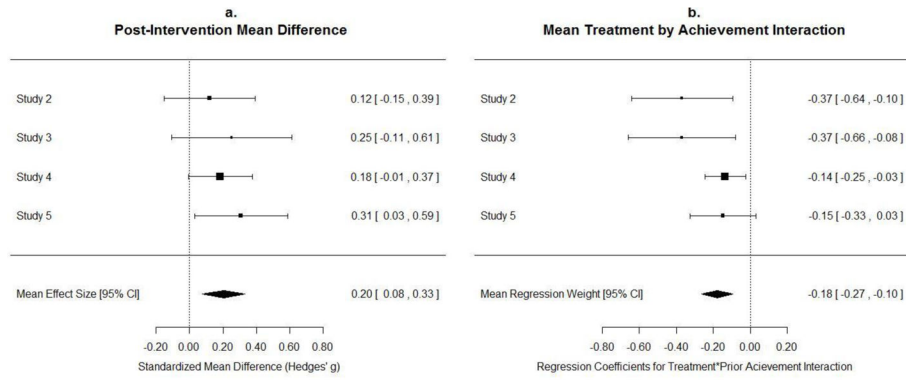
a.
Post-Intervention Mean Difference

Study 2 0.12 [ -0.15 , 0.39 ]
Study 3 0.25 [ -0.11 , 0.61 ]
Study 4 0.18 [ -0.01 , 0.37 ]
Study 5 0.31 [ 0.03 , 0.59 ]

Mean Effect Size [95% CI] 0.20 [ 0.08 , 0.33 ]

-0.20 0.00 0.20 0.40 0.60 0.80
Standardized Mean Difference (Hedges' g)

b.
Mean Treatment by Achievement Interaction

Study 2 -0.37 [ -0.64 , -0.10 ]
Study 3 -0.37 [ -0.66 , -0.08 ]
Study 4 -0.14 [ -0.25 , -0.03 ]
Study 5 -0.15 [ -0.33 , 0.03 ]

Mean Regression Weight [95% CI] -0.18 [ -0.27 , -0.10 ]

-0.80 -0.60 -0.40 -0.20 0.00 0.20
Regression Coefficients for Treatment*Prior Acievement Interaction